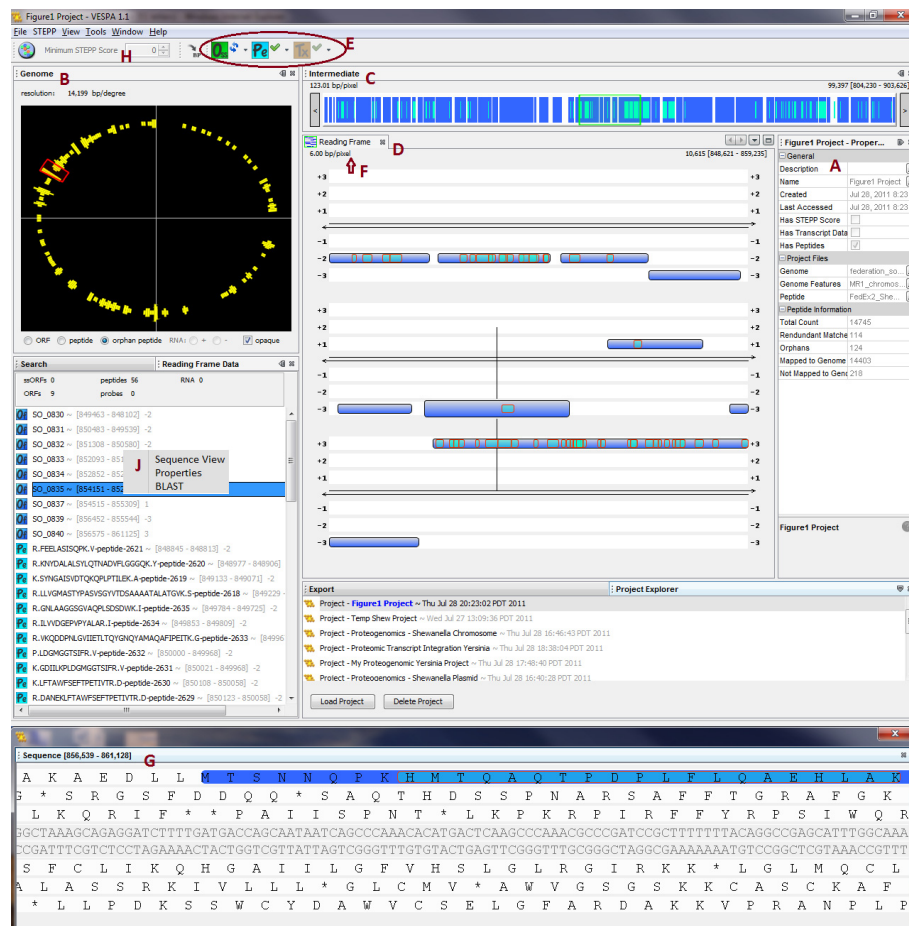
Figure1 Project - VESPA 1.1

File STEPP View Tools Window Help

Minimum STEPP Score 0 H E

Genome B
resolution: 14.199 bp/degree

ORF peptide orphan peptide RNA: + - opaque

Intermediate C
123.01 bp/pixel
99,397 [804,230 - 903,626]

Reading Frame D
6.00 bp/pixel F
10,615 [848,621 - 859,235]

+3 +3
+2 +2
+1 +1
-1 -1
-2 -2
-3 -3
+3 +3
+2 +2
+1 +1
-1 -1
-2 -2
-3 -3
+3 +3
+2 +2
+1 +1
-1 -1
-2 -2
-3 -3

Figure1 Project - Proper... A
General
Description
Name Figure1 Project
Created Jul 28, 2011 8:23
Last Accessed Jul 28, 2011 8:23
Has STEPP Score
Has Transcript Data
Has Peptides
Project Files
Genome federation_so...
Genome Features MR1_chromos...
Peptide FedEx2_She...
Peptide Information
Total Count 14745
Redundant Matches 114
Orphans 124
Mapped to Genome 14403
Not Mapped to Genome 218

Figure1 Project

Search | Reading Frame Data
ssORFs 0 peptides 56 RNA 0
ORFs 9 probes 0

SO_0830 ~ [849463 - 848102] -2
SO_0831 ~ [850483 - 849539] -2
SO_0832 ~ [851308 - 850580] -2
SO_0833 ~ [852093 - 851
SO_0834 ~ [852852 - 851
SO_0835 ~ [854151 - 852
SO_0837 ~ [854515 - 855309] 1
SO_0839 ~ [856452 - 855544] -3
SO_0840 ~ [856675 - 861125] 3
R.FEELASISQPK.V-peptide-2621 ~ [848845 - 848813] -2
R.KNYDALALSYLQTNADVFLGGGQK.Y-peptide-2620 ~ [848977 - 848906]
K.SYNGAISVDTQKQPLTILEK.A-peptide-2619 ~ [849133 - 849071] -2
R.LLVGMASTYPASVSGYVTDSAAAATALATGVK.S-peptide-2618 ~ [849229 -
R.GNLAAGGSGVAQPLSDSDWK.I-peptide-2635 ~ [849784 - 849725] -2
R.ILVVDGEPVPYALAR.I-peptide-2634 ~ [849843 - 849809] -2
R.VKQDDPNLGVIIETLTQYGNQYAMAQAFIPEITK.G-peptide-2633 ~ [84996
P.LDGMGGTSIFR.V-peptide-2632 ~ [850000 - 849968] -2
K.GDIILKPLDGMGGTSIFR.V-peptide-2631 ~ [850021 - 849968] -2
K.LFTAWFSEFTPETIVTR.D-peptide-2630 ~ [850108 - 850058] -2
R.DANEKLFTAWFSEFTPETIVTR.D-peptide-2629 ~ [850123 - 850058] -2

J Sequence View
Properties
BLAST

Export | Project Explorer
Project - Figure1 Project ~ Thu Jul 28 20:23:02 PDT 2011
Project - Temp Shew Project ~ Wed Jul 27 13:09:36 PDT 2011
Project - Proteogenomics - Shewanella Chromosome ~ Thu Jul 28 16:46:43 PDT 2011
Project - Proteomic Transcript Integration Yersinia ~ Thu Jul 28 18:38:04 PDT 2011
Project - My Proteogenomic Yersinia Project ~ Thu Jul 28 17:48:40 PDT 2011
Project - Proteogenomics - Shewanella Plasmid ~ Thu Jul 28 16:40:28 PDT 2011
Load Project Delete Project

Sequence [856,539 - 861,128] G
A K A E D L L M T S N N Q P K H M T Q A Q T P D P L F L Q A E H L A K
G * S R G S F D D Q Q * S A Q T H D S S P N A R S A F F T G R A F G K
L K Q R I F * * P A I I S P N T * L K P K R P I R F F Y R P S I W Q R
GGCTAAAGCAGAGGATCTTTTGATGACCAGCAATAATCAGCCCAAACACATGACTCAAGCCCAAACGCCCGATCCGCTTTTTTTACAGGCCGAGCATTTGGCAAA
CCGATTTCGTCTCCTAGAAAACTACTGGTCGTTATTAGTCGGGTTTGTGTACTGAGTTCGGGTTTGCGGGCTAGGCGAAAAAAATGTCCGGCTCGTAAACCGTTT
S F C L I K Q H G A I I L G F V H S L G L R G I R K K * L G L M Q C L
A L A S S R K I V L L L * G L C M V * A W V G S G S K K C A S C K A F
* L L P D K S S W C Y D A W V C S E L G F A R D A K K V P R A N P L P